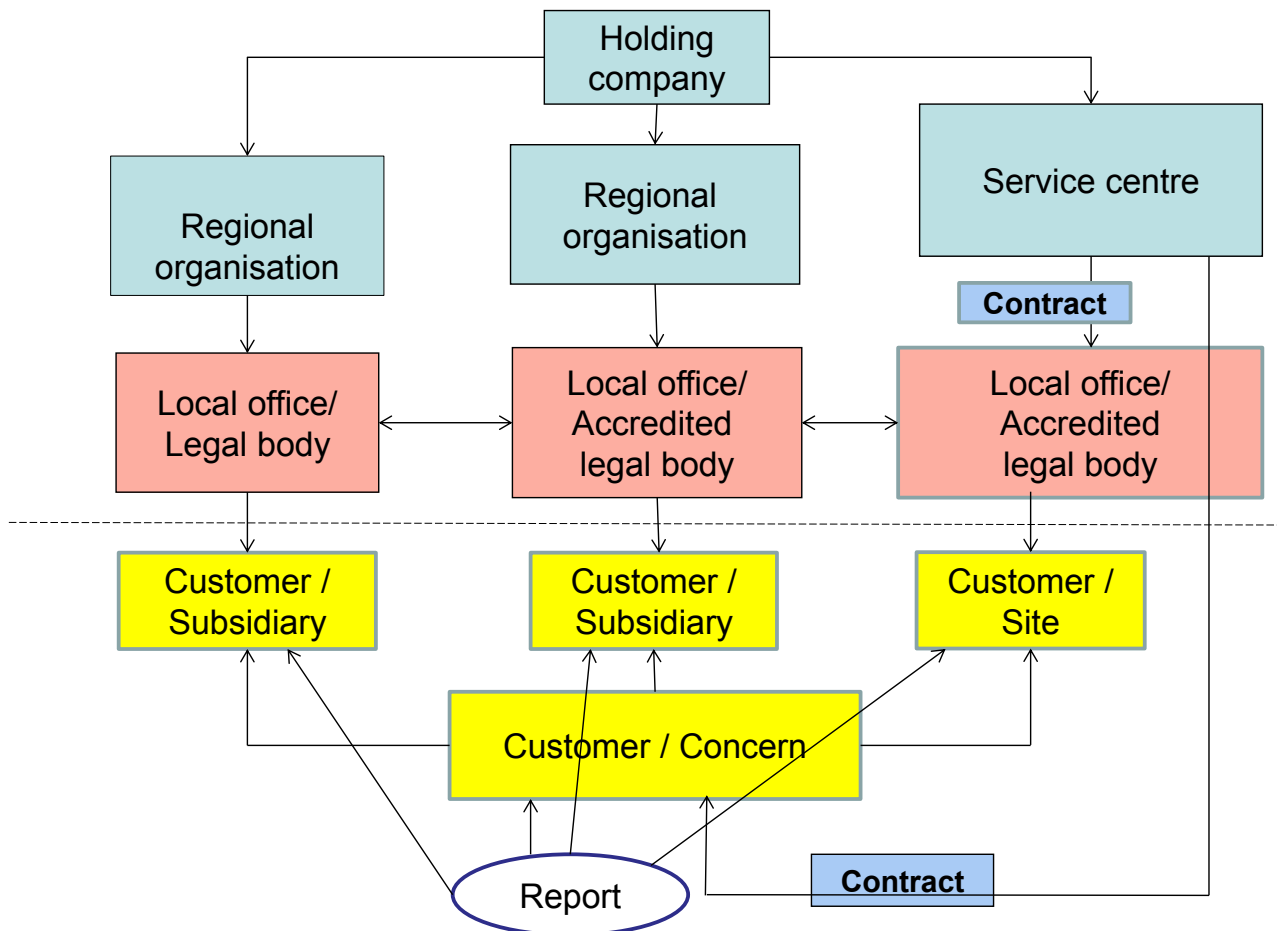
Holding company

Regional organisation

Regional organisation

Service centre

Contract

Local office/ Legal body

Local office/ Accredited legal body

Local office/ Accredited legal body

Customer / Subsidiary

Customer / Subsidiary

Customer / Site

Customer / Concern

Report

Contract